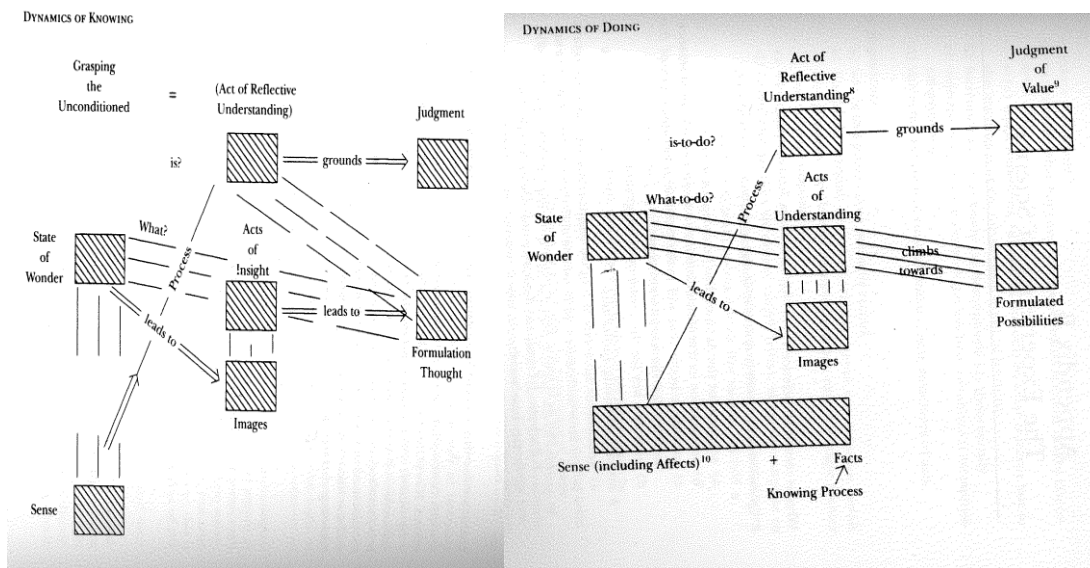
DYNAMICS OF KNOWING

Grasping the Unconditioned = (Act of Reflective Understanding)

Judgment

is?

grounds

State of Wonder

What?

Process

Acts of Insight

leads to

Formulation Thought

leads to

Images

Sense

DYNAMICS OF DOING

Act of Reflective Understanding$^8$

Judgment of Value$^9$

is-to-do?

grounds

Process

Acts of Understanding

What-to-do?

State of Wonder

climbs towards

leads to

Formulated Possibilities

Images

Sense (including Affects)$^{10}$ + Facts

Knowing Process